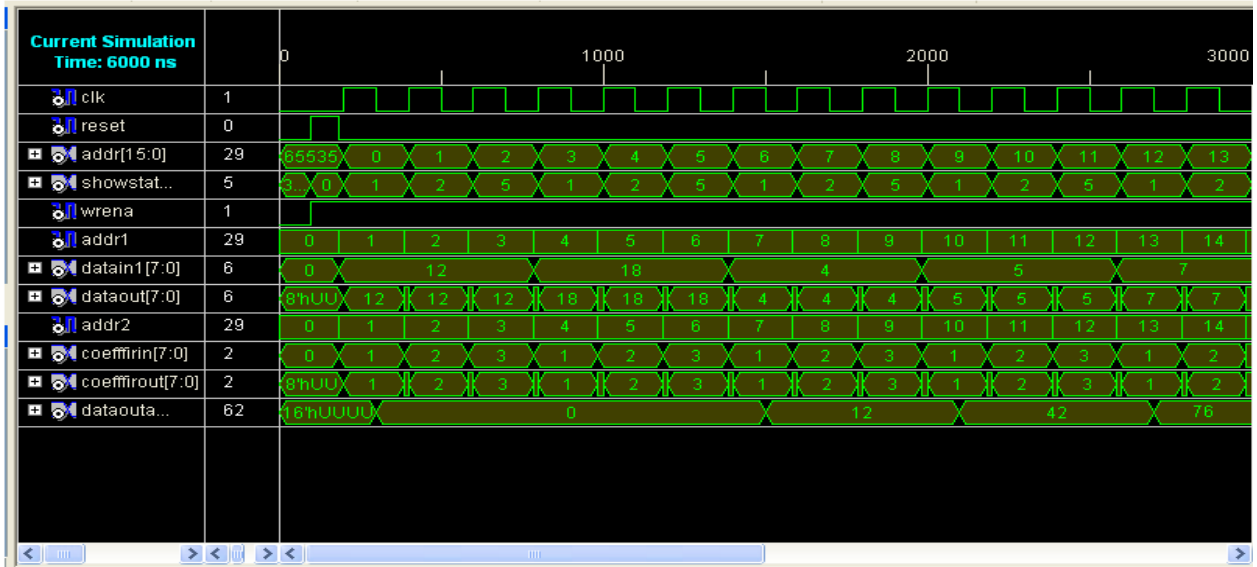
Current Simulation Time: 6000 ns

0
1000
2000
3000

| Signal | Value | Waveform |
|---|---|---|
| clk | 1 | |
| reset | 0 | |
| addr[15:0] | 29 | 65535, 0, 1, 2, 3, 4, 5, 6, 7, 8, 9, 10, 11, 12, 13 |
| showstat... | 5 | 3..., 0, 1, 2, 5, 1, 2, 5, 1, 2, 5, 1, 2, 5, 1, 2 |
| wrena | 1 | |
| addr1 | 29 | 0, 1, 2, 3, 4, 5, 6, 7, 8, 9, 10, 11, 12, 13, 14 |
| datain1[7:0] | 6 | 0, 12, 18, 4, 5, 7 |
| dataout[7:0] | 6 | 8'hUU, 12, 12, 12, 18, 18, 18, 4, 4, 4, 5, 5, 5, 7, 7 |
| addr2 | 29 | 0, 1, 2, 3, 4, 5, 6, 7, 8, 9, 10, 11, 12, 13, 14 |
| coefffirin[7:0] | 2 | 0, 1, 2, 3, 1, 2, 3, 1, 2, 3, 1, 2, 3, 1, 2 |
| coefffirout[7:0] | 2 | 8'hUU, 1, 2, 3, 1, 2, 3, 1, 2, 3, 1, 2, 3, 1, 2 |
| dataouta... | 62 | 16'hUUUU, 0, 12, 42, 76 |